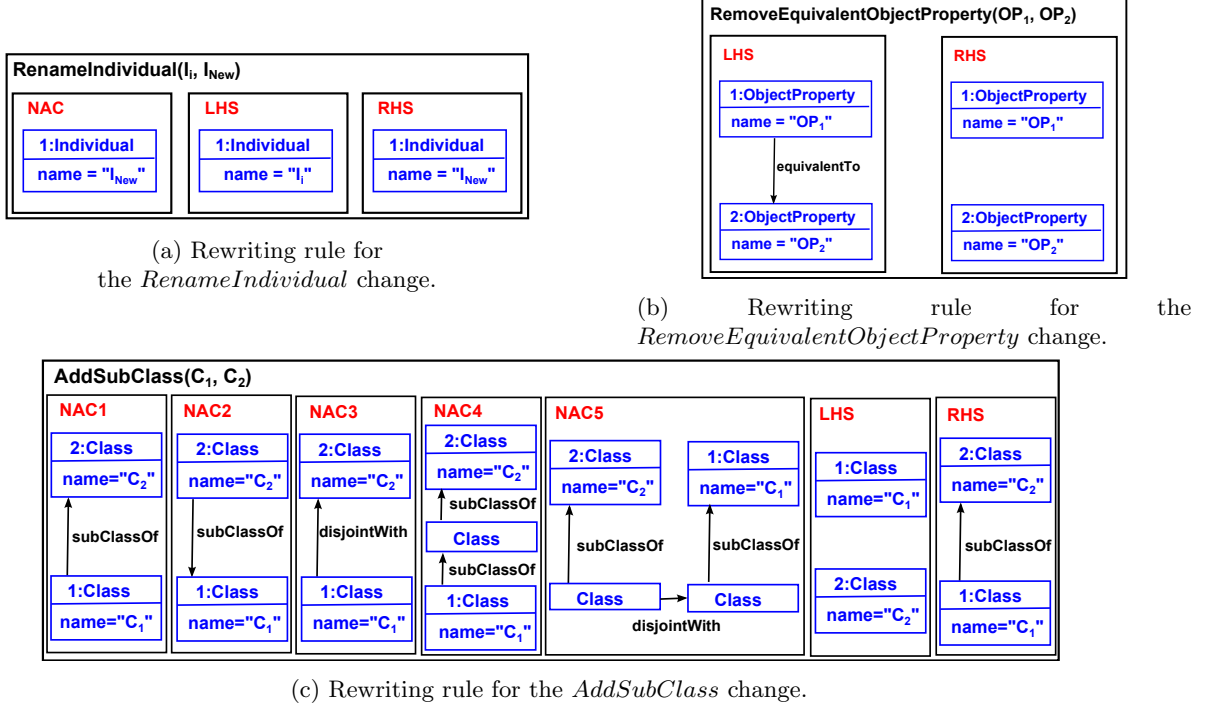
RenameIndividual($I_i$, $I_{New}$)

NAC

1:Individual

name = "$I_{New}$"

LHS

1:Individual

name = "$I_i$"

RHS

1:Individual

name = "$I_{New}$"

(a) Rewriting rule for the *RenameIndividual* change.

RemoveEquivalentObjectProperty($OP_1$, $OP_2$)

LHS

1:ObjectProperty

name = "$OP_1$"

equivalentTo

2:ObjectProperty

name = "$OP_2$"

RHS

1:ObjectProperty

name = "$OP_1$"

2:ObjectProperty

name = "$OP_2$"

(b) Rewriting rule for the *RemoveEquivalentObjectProperty* change.

AddSubClass($C_1$, $C_2$)

NAC1

2:Class

name="$C_2$"

subClassOf

1:Class

name="$C_1$"

NAC2

2:Class

name="$C_2$"

subClassOf

1:Class

name="$C_1$"

NAC3

2:Class

name="$C_2$"

disjointWith

1:Class

name="$C_1$"

NAC4

2:Class

name="$C_2$"

subClassOf

Class

subClassOf

1:Class

name="$C_1$"

NAC5

2:Class

name="$C_2$"

1:Class

name="$C_1$"

subClassOf

subClassOf

Class

Class

disjointWith

LHS

1:Class

name="$C_1$"

2:Class

name="$C_2$"

RHS

2:Class

name="$C_2$"

subClassOf

1:Class

name="$C_1$"

(c) Rewriting rule for the *AddSubClass* change.